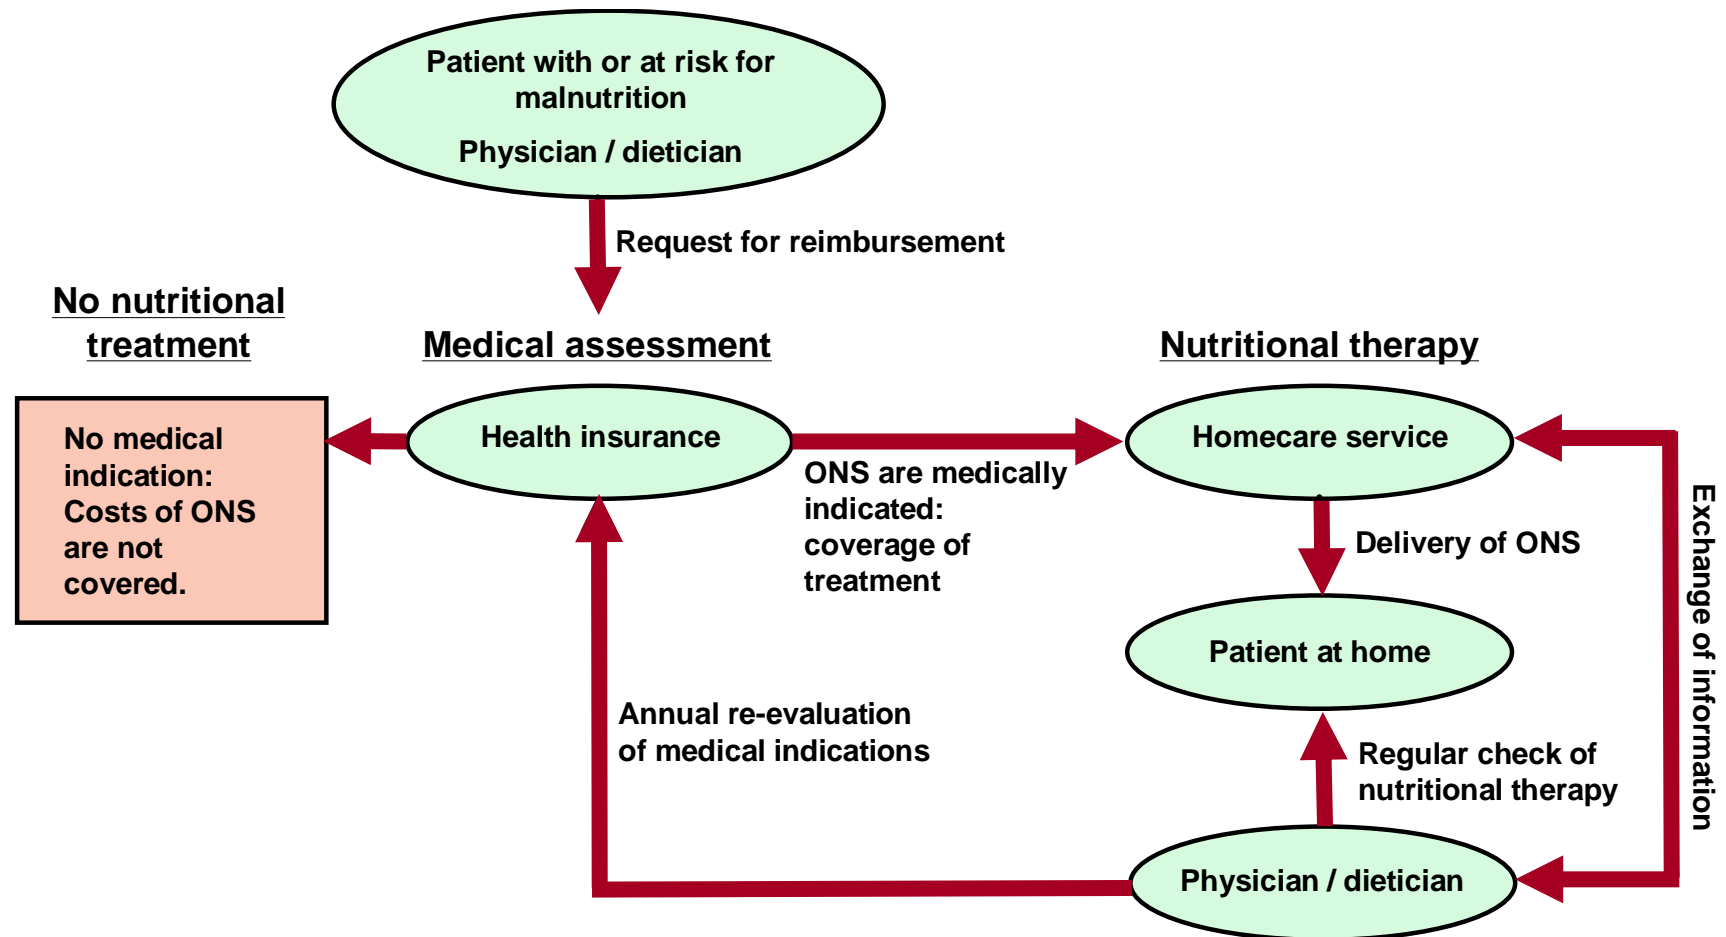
Patient with or at risk for malnutrition

Physician / dietician

Request for reimbursement

No nutritional treatment

Medical assessment

Nutritional therapy

No medical indication: Costs of ONS are not covered.

Health insurance

Homecare service

ONS are medically indicated: coverage of treatment

Delivery of ONS

Exchange of information

Patient at home

Annual re-evaluation of medical indications

Regular check of nutritional therapy

Physician / dietician